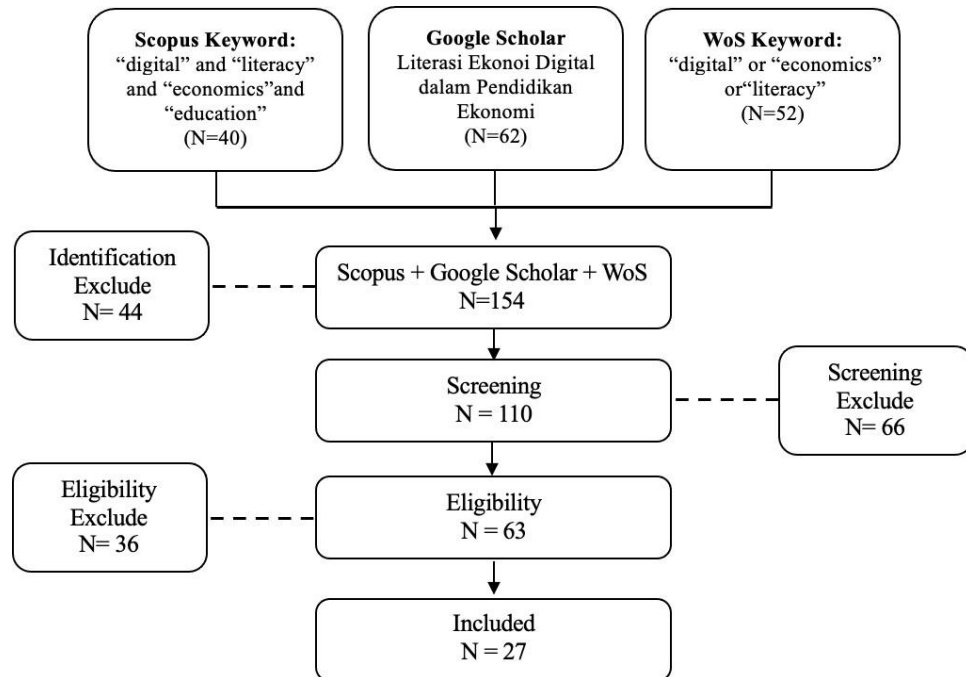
**Scopus Keyword:**
"digital" and "literacy" and "economics"and "education"
(N=40)

**Google Scholar**
Literasi Ekonoi Digital dalam Pendidikan Ekonomi
(N=62)

**WoS Keyword:**
"digital" or "economics" or"literacy"
(N=52)

Identification Exclude
N= 44

Scopus + Google Scholar + WoS
N=154

Screening
N = 110

Screening Exclude
N= 66

Eligibility Exclude
N= 36

Eligibility
N = 63

Included
N = 27